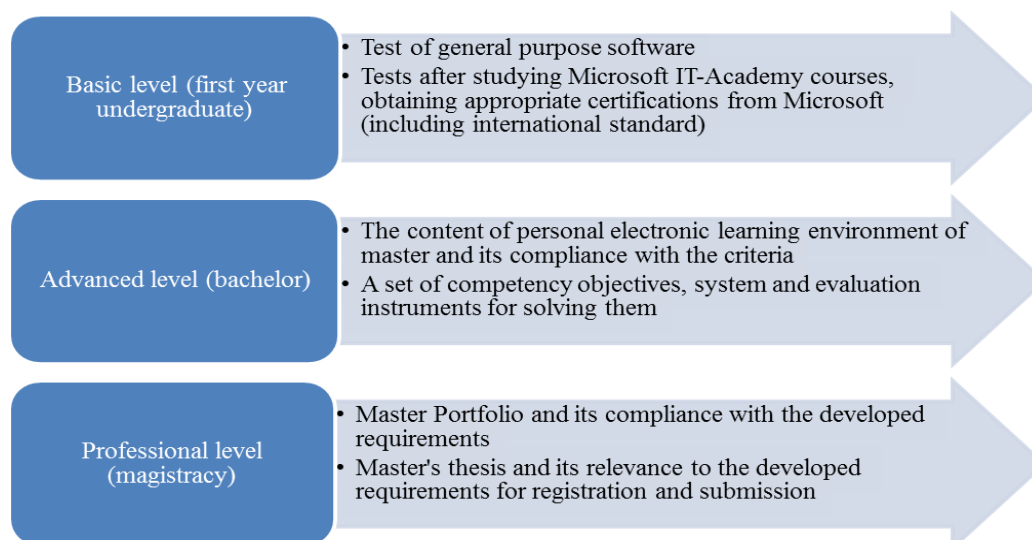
Basic level (first year undergraduate)

• Test of general purpose software
• Tests after studying Microsoft IT-Academy courses, obtaining appropriate certifications from Microsoft (including international standard)

Advanced level (bachelor)

• The content of personal electronic learning environment of master and its compliance with the criteria
• A set of competency objectives, system and evaluation instruments for solving them

Professional level (magistracy)

• Master Portfolio and its compliance with the developed requirements
• Master's thesis and its relevance to the developed requirements for registration and submission